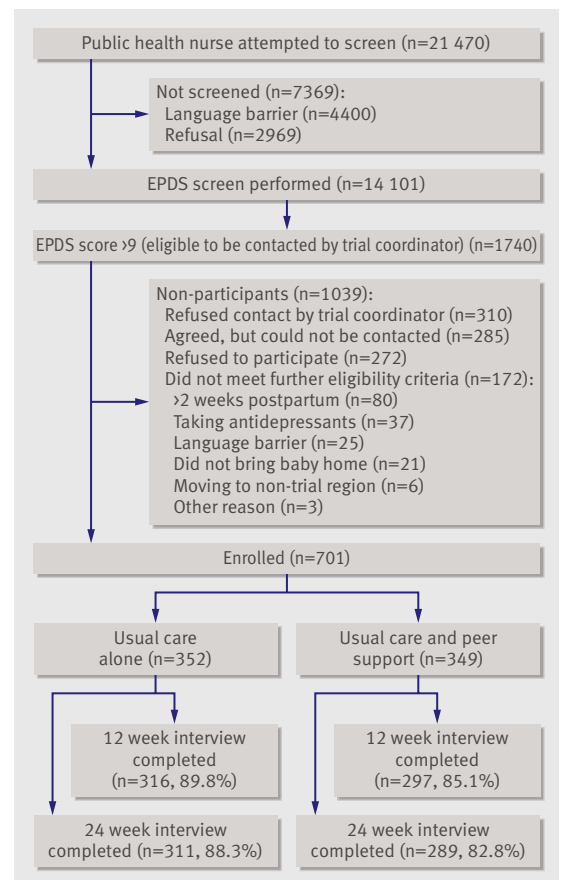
Public health nurse attempted to screen (n=21 470)

Not screened (n=7369):
Language barrier (n=4400)
Refusal (n=2969)

EPDS screen performed (n=14 101)

EPDS score >9 (eligible to be contacted by trial coordinator) (n=1740)

Non-participants (n=1039):
Refused contact by trial coordinator (n=310)
Agreed, but could not be contacted (n=285)
Refused to participate (n=272)
Did not meet further eligibility criteria (n=172):
>2 weeks postpartum (n=80)
Taking antidepressants (n=37)
Language barrier (n=25)
Did not bring baby home (n=21)
Moving to non-trial region (n=6)
Other reason (n=3)

Enrolled (n=701)

Usual care alone (n=352)

Usual care and peer support (n=349)

12 week interview completed (n=316, 89.8%)

12 week interview completed (n=297, 85.1%)

24 week interview completed (n=311, 88.3%)

24 week interview completed (n=289, 82.8%)